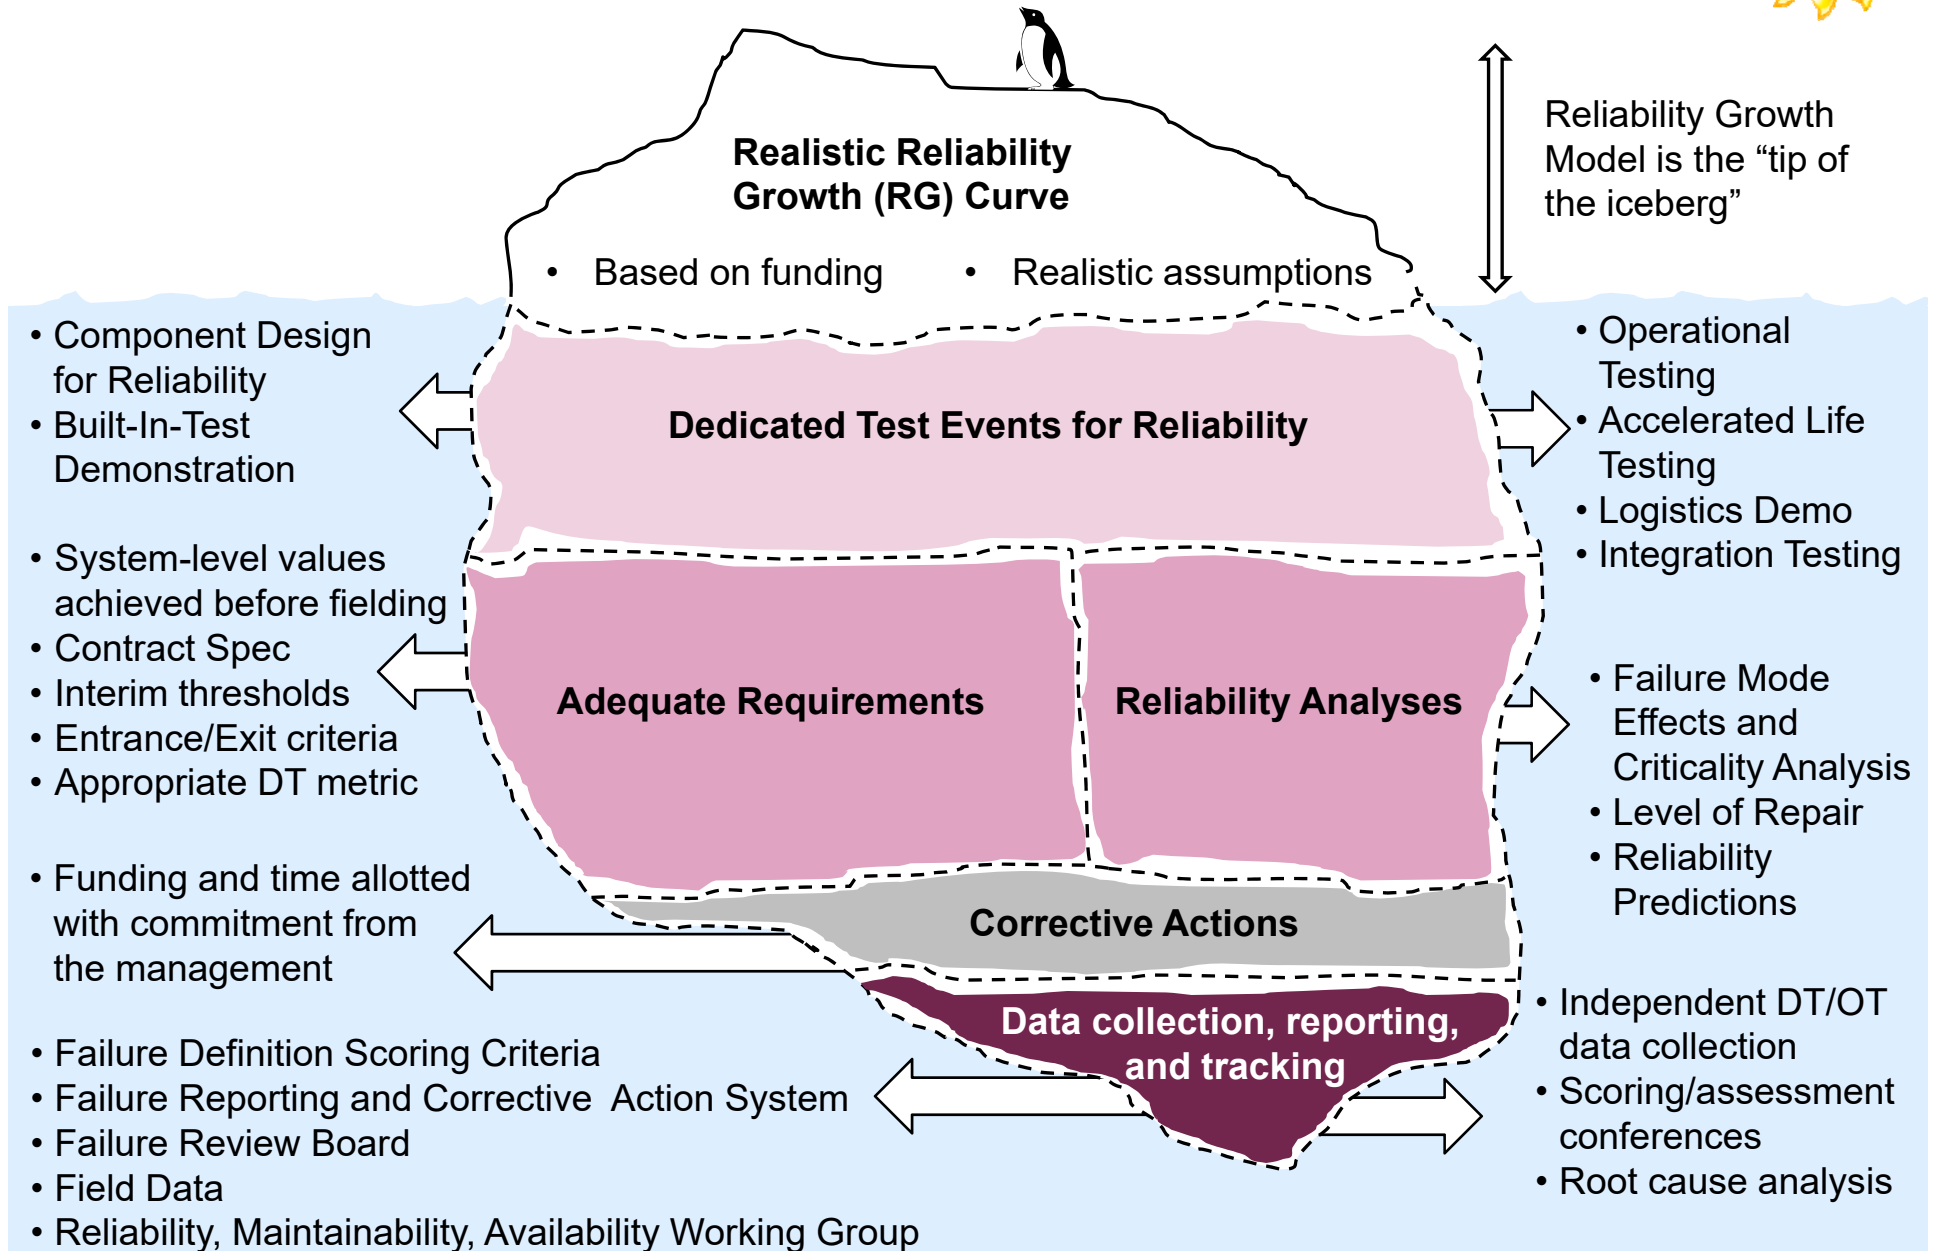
Realistic Reliability Growth (RG) Curve

• Based on funding • Realistic assumptions

Reliability Growth Model is the “tip of the iceberg”

• Component Design for Reliability
• Built-In-Test Demonstration

Dedicated Test Events for Reliability

• Operational Testing
• Accelerated Life Testing
• Logistics Demo
• Integration Testing

• System-level values achieved before fielding
• Contract Spec
• Interim thresholds
• Entrance/Exit criteria
• Appropriate DT metric

Adequate Requirements

Reliability Analyses

• Failure Mode Effects and Criticality Analysis
• Level of Repair
• Reliability Predictions

• Funding and time allotted with commitment from the management

Corrective Actions

Data collection, reporting, and tracking

• Independent DT/OT data collection
• Scoring/assessment conferences
• Root cause analysis

• Failure Definition Scoring Criteria
• Failure Reporting and Corrective Action System
• Failure Review Board
• Field Data
• Reliability, Maintainability, Availability Working Group